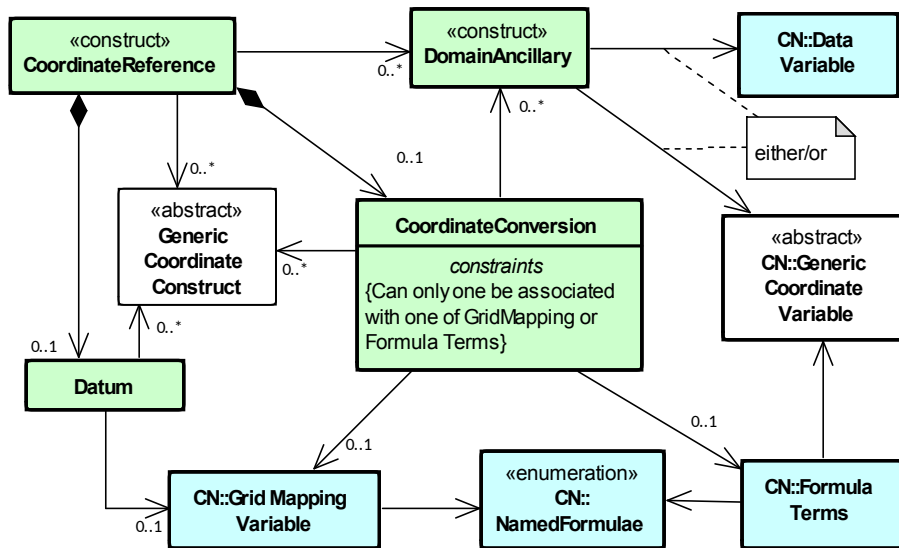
«construct»
CoordinateReference

0..*

«construct»
DomainAncillary

CN::Data Variable

0..*

0..*

0..1

either/or

«abstract»
Generic Coordinate Construct

0..*

CoordinateConversion

*constraints*
{Can only one be associated with one of GridMapping or Formula Terms}

«abstract»
CN::Generic Coordinate Variable

0..*

0..1

Datum

0..1

0..1

CN::Grid Mapping Variable

0..1

«enumeration»
CN::
NamedFormulae

CN::Formula Terms